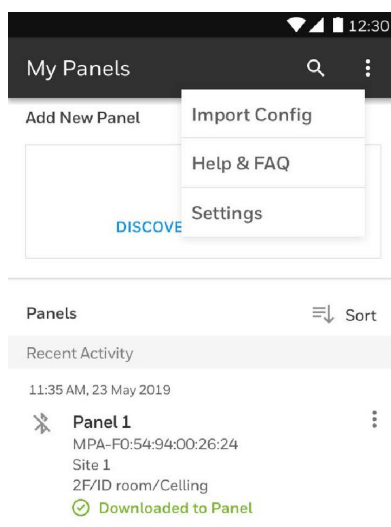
12:30

My Panels

Add New Panel

Import Config

Help & FAQ

Settings

DISCOVE

Panels

Sort

Recent Activity

11:35 AM, 23 May 2019

Panel 1
MPA-F0:54:94:00:26:24
Site 1
2F/ID room/Celling
Downloaded to Panel